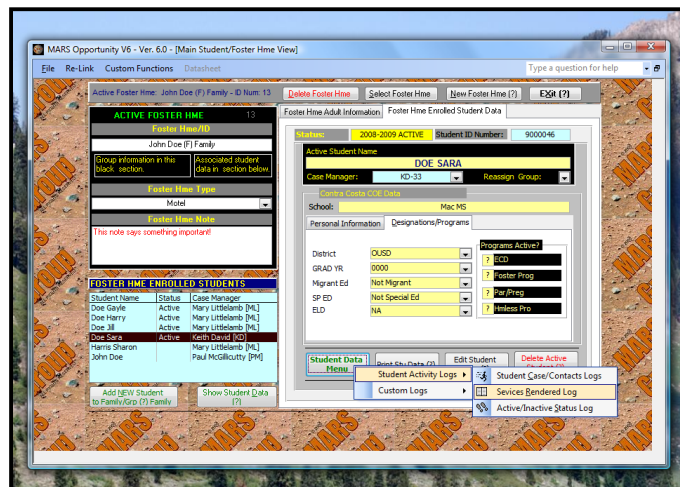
MARS Opportunity V6 - Ver. 6.0 - [Main Student/Foster Hme View]

File Re-Link Custom Functions Datasheet

Type a question for help

Active Foster Hme: John Doe (F) Family - ID Num: 13

Delete Foster Hme | Select Foster Hme | New Foster Hme (?) | EXit (?)

ACTIVE FOSTER HME 13

Foster Hme/ID

John Doe (F) Family

Group information in this black section.

Associated student data in section below.

Foster Hme Type

Motel

Foster Hme Note

This note says something important!

FOSTER HME ENROLLED STUDENTS

| Student Name | Status | Case Manager |
|---|---|---|
| Doe Gayle | Active | Mary Littlelamb [ML] |
| Doe Harry | Active | Mary Littlelamb [ML] |
| Doe Jill | Active | Mary Littlelamb [ML] |
| Doe Sara | Active | Keith David [KD] |
| Harris Sharon | | Mary Littlelamb [ML] |
| John Doe | | Paul McGillicutty [PM] |

Add NEW Student to Family/Grp (?) Family

Show Student Data (?)

Foster Hme Adult Information | Foster Hme Enrolled Student Data

Status: 2008-2009 ACTIVE Student ID Number: 9000046

Active Student Name

DOE SARA

Case Manager: KD-33 Reassign Group:

Contra Costa COE Data

School: Mac MS

Personal Information | Designations/Programs

District OUSD

GRAD YR 0000

Migrant Ed Not Migrant

SP ED Not Special Ed

ELD NA

Programs Active?

? ECD

? Foster Prog

? Par/Preg

? Hmless Pro

Student Data Menu

Print Stu Data (?)

Edit Student

Delete Active

Student Activity Logs

Custom Logs

Student Case/Contacts Logs

Sevices Rendered Log

Active/Inactive Status Log